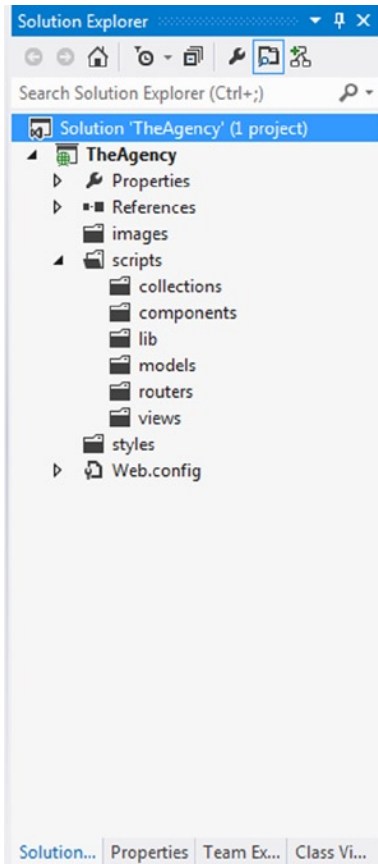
Solution Explorer

Search Solution Explorer (Ctrl+;)

Solution 'TheAgency' (1 project)
TheAgency
Properties
References
images
scripts
collections
components
lib
models
routers
views
styles
Web.config

Solution... Properties Team Ex... Class Vi...